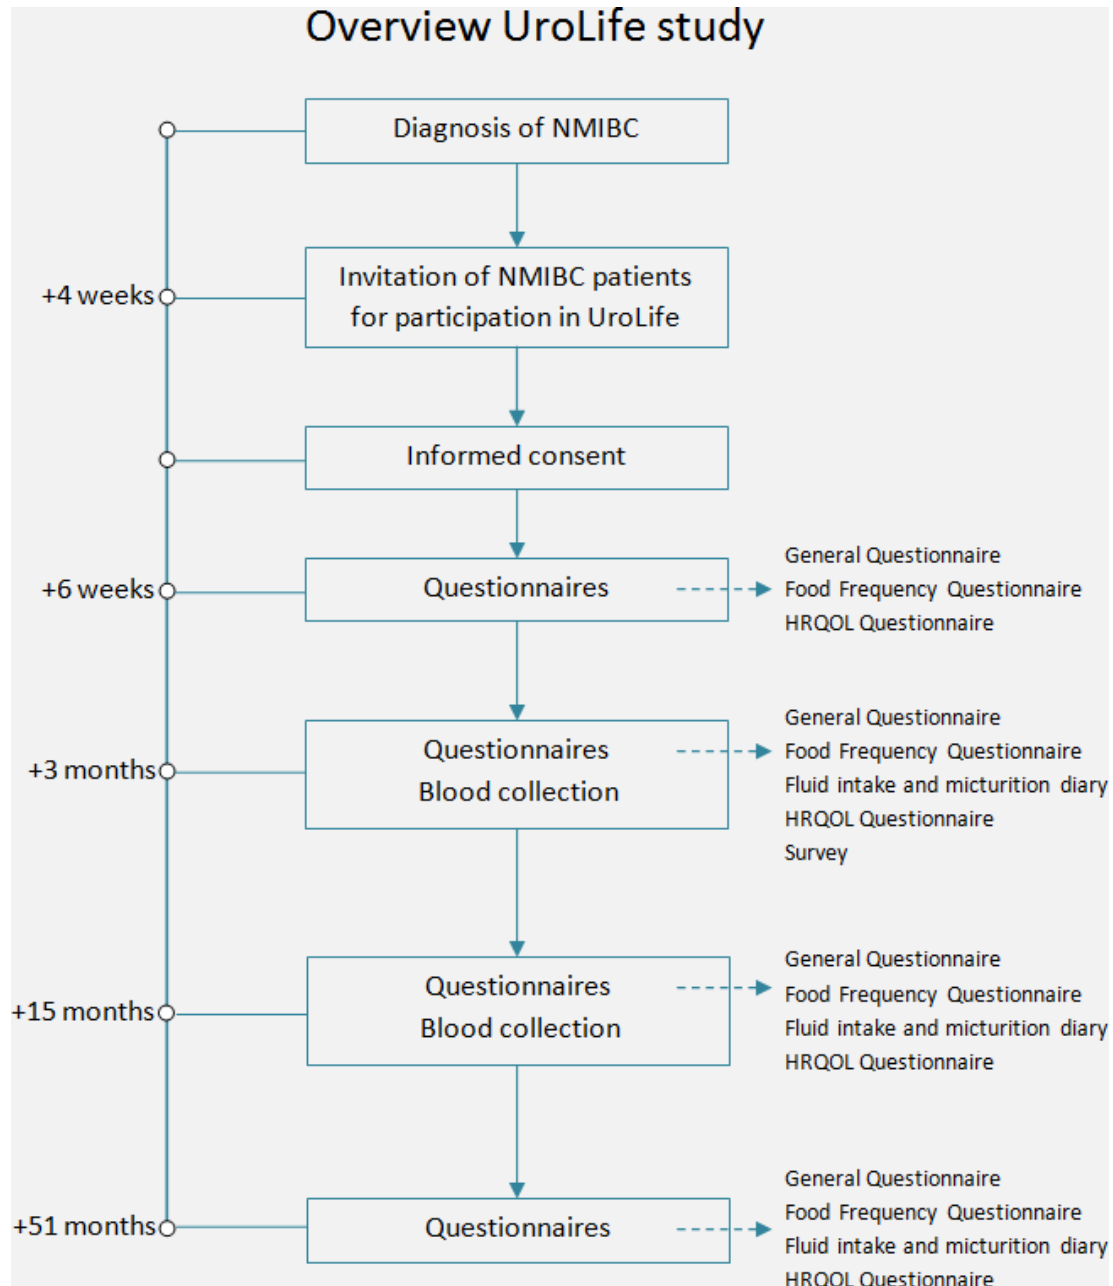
Overview UroLife study

Diagnosis of NMIBC

+4 weeks

Invitation of NMIBC patients for participation in UroLife

Informed consent

+6 weeks

Questionnaires

General Questionnaire
Food Frequency Questionnaire
HRQOL Questionnaire

+3 months

Questionnaires
Blood collection

General Questionnaire
Food Frequency Questionnaire
Fluid intake and micturition diary
HRQOL Questionnaire
Survey

+15 months

Questionnaires
Blood collection

General Questionnaire
Food Frequency Questionnaire
Fluid intake and micturition diary
HRQOL Questionnaire

+51 months

Questionnaires

General Questionnaire
Food Frequency Questionnaire
Fluid intake and micturition diary
HRQOL Questionnaire